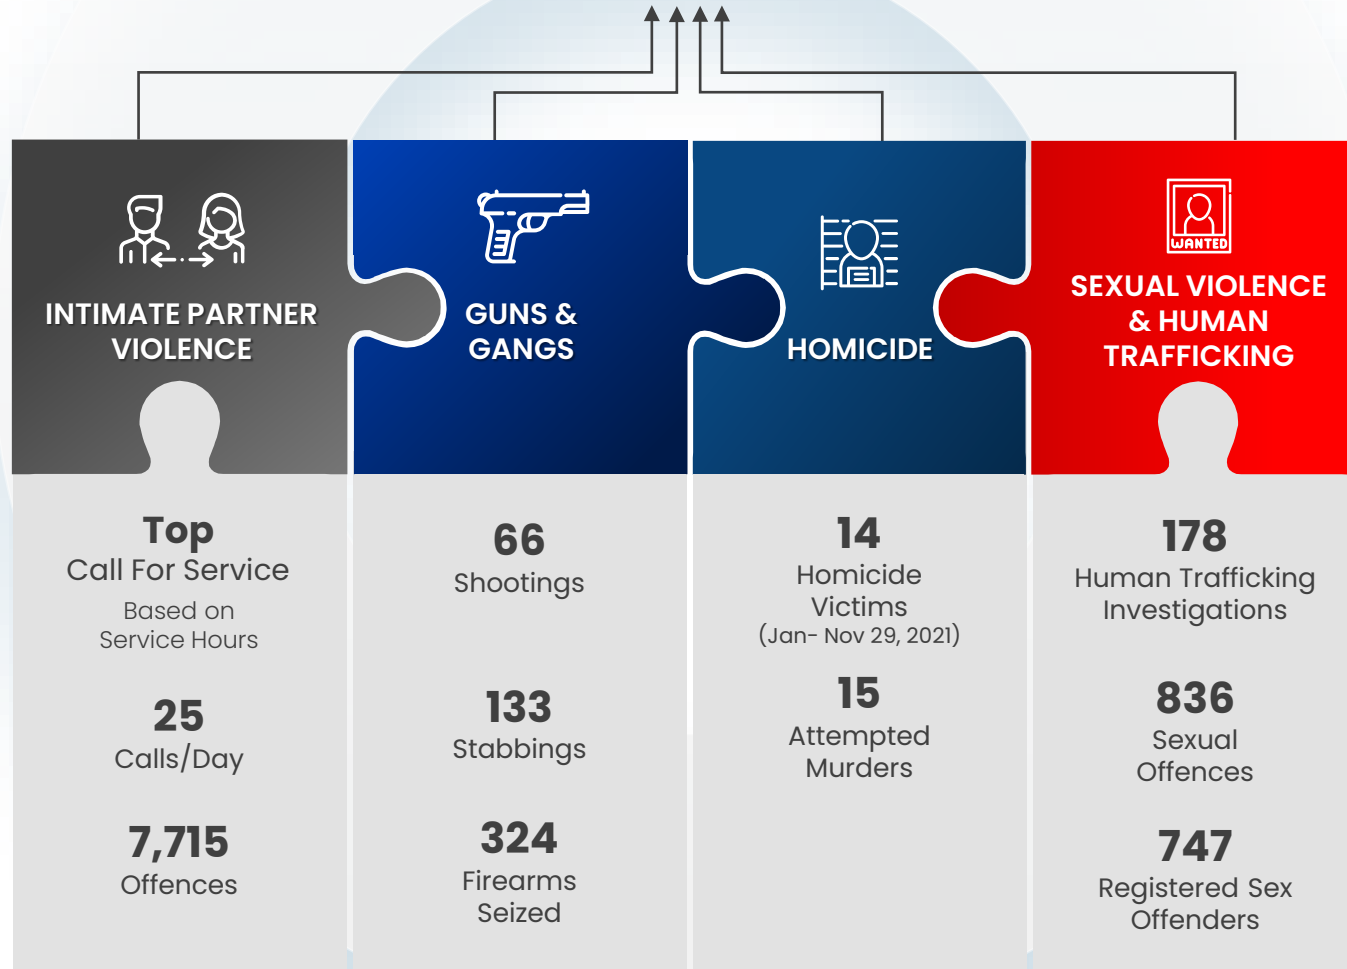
INTIMATE PARTNER VIOLENCE

GUNS & GANGS

HOMICIDE

WANTED

SEXUAL VIOLENCE & HUMAN TRAFFICKING

Top
Call For Service
Based on Service Hours

25
Calls/Day

7,715
Offences

66
Shootings

133
Stabbings

324
Firearms Seized

14
Homicide Victims
(Jan- Nov 29, 2021)

15
Attempted Murders

178
Human Trafficking Investigations

836
Sexual Offences

747
Registered Sex Offenders